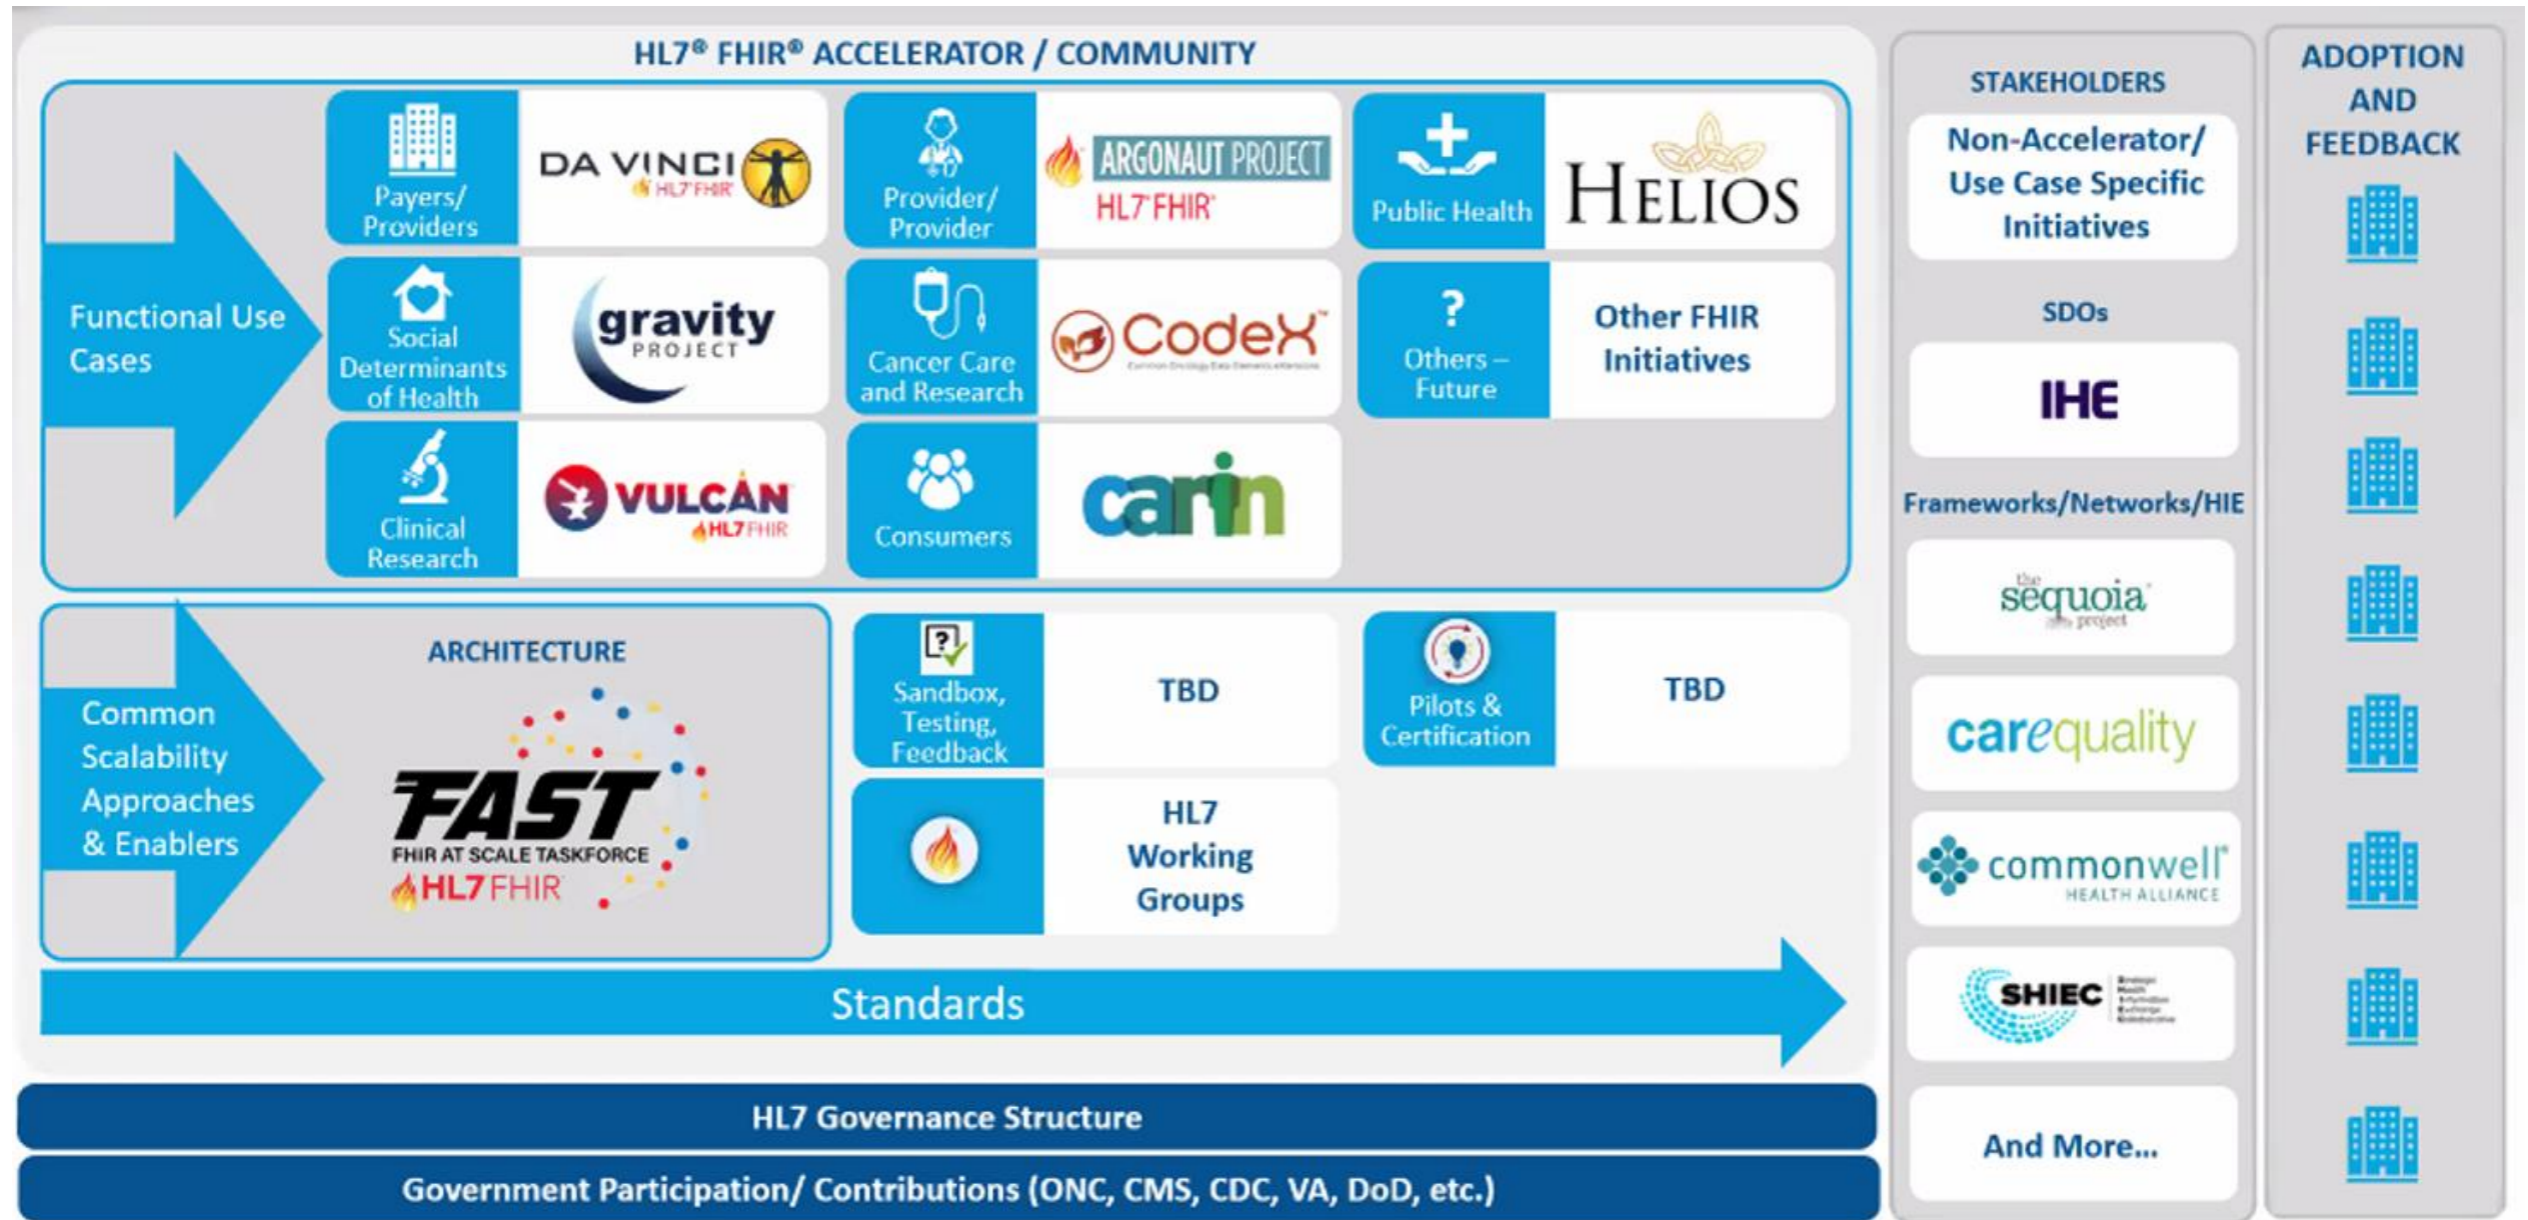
HL7® FHIR® ACCELERATOR / COMMUNITY

Functional Use Cases

Payers/ Providers

DA VINCI HL7 FHIR

Provider/ Provider

ARGONAUT PROJECT HL7 FHIR

Public Health

HELIOS

Social Determinants of Health

gravity PROJECT

Cancer Care and Research

CodeX

Others – Future

Other FHIR Initiatives

Clinical Research

VULCAN HL7 FHIR

Consumers

carin

Common Scalability Approaches & Enablers

ARCHITECTURE

FAST FHIR AT SCALE TASKFORCE HL7 FHIR

Sandbox, Testing, Feedback

TBD

Pilots & Certification

TBD

HL7 Working Groups

Standards

HL7 Governance Structure

Government Participation/ Contributions (ONC, CMS, CDC, VA, DoD, etc.)

STAKEHOLDERS

Non-Accelerator/ Use Case Specific Initiatives

SDOs

IHE

Frameworks/Networks/HIE

the sequoia project

carequality

commonwell HEALTH ALLIANCE

SHIEC

And More...

ADOPTION AND FEEDBACK